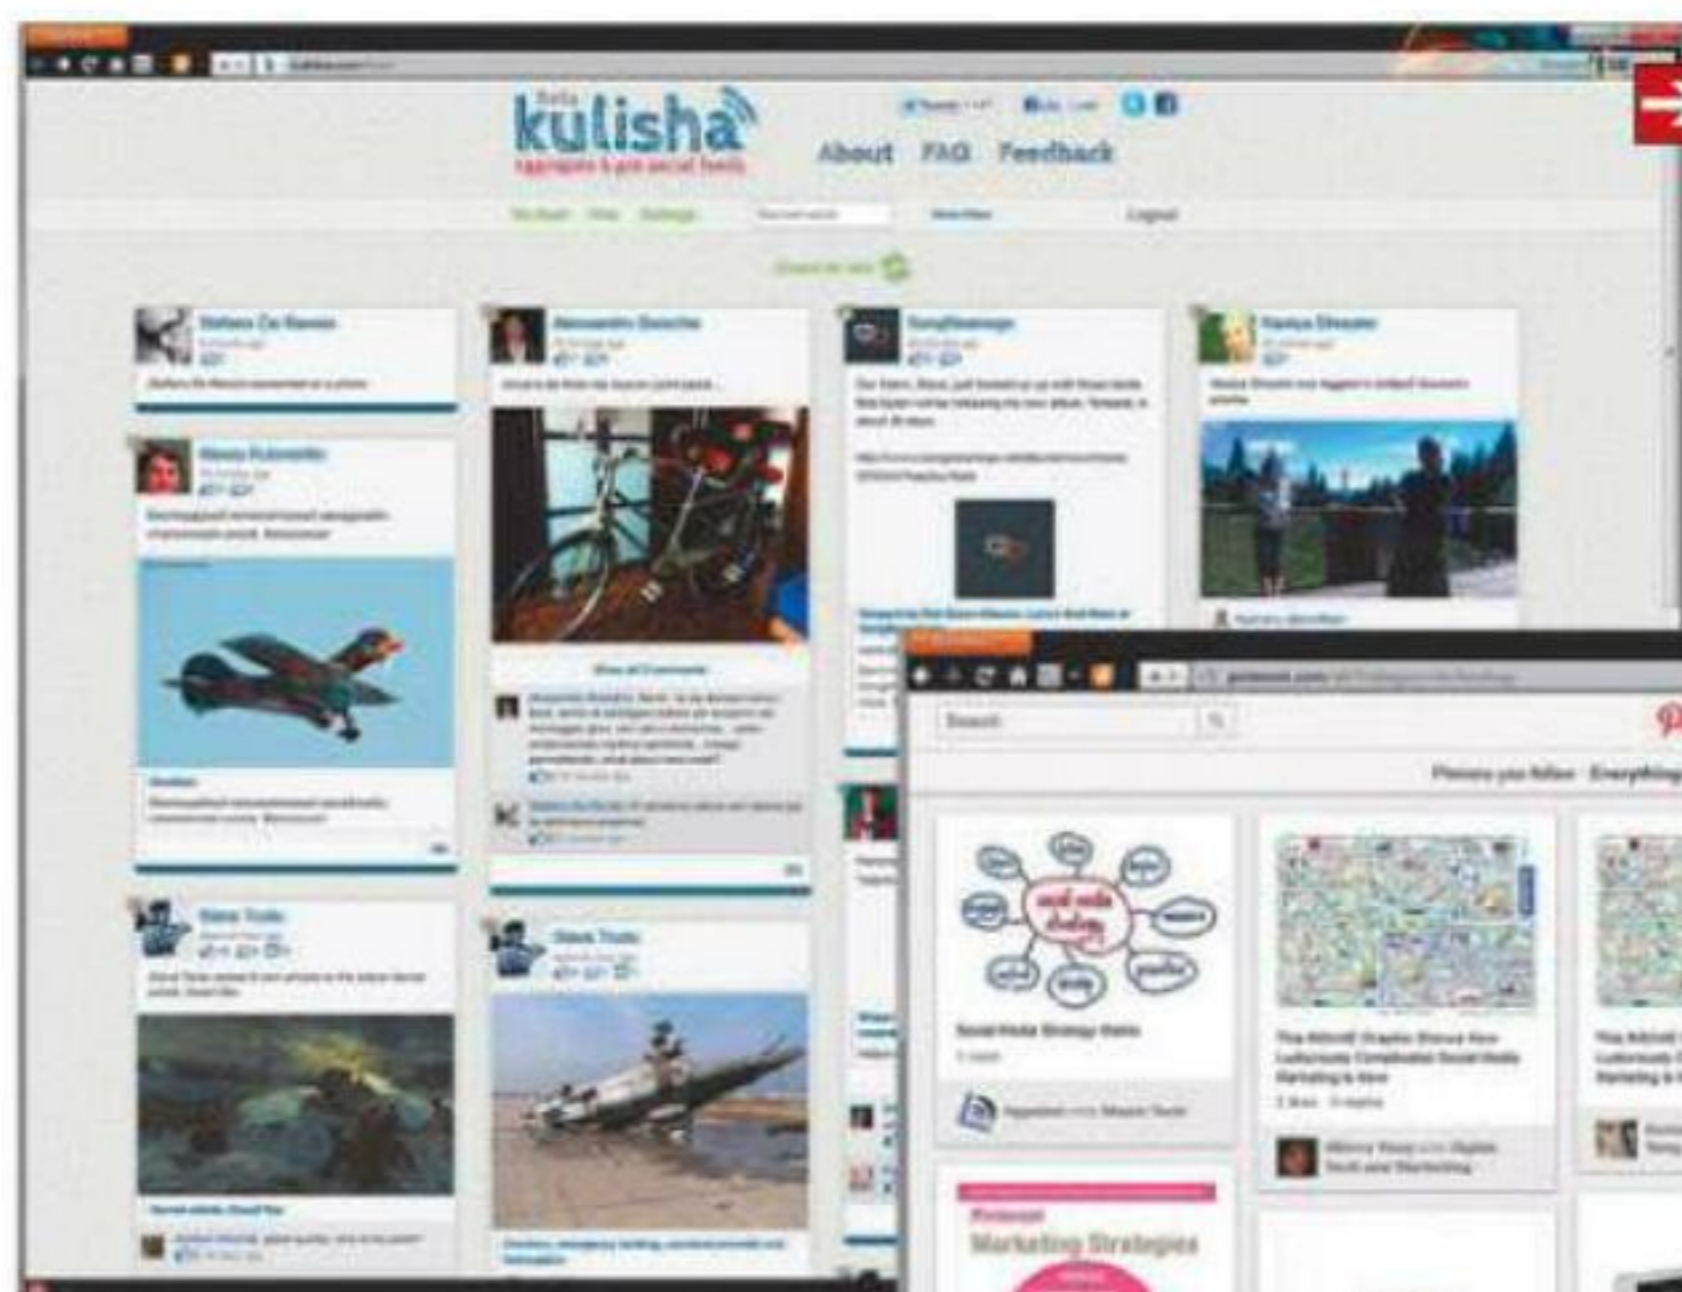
Beta kulisha
aggregate & pin social feeds
About FAQ Feedback
Logout
Stefano De Rossi
Alessandro Baiocchi
Nadya Shvets
Alexey Rubinstein
Steve Trott
Steve Trott
Show all 3 comments
Search
Pinners you follow · Everything
Social Media Strategy Ideas
Marketing Strategies
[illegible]